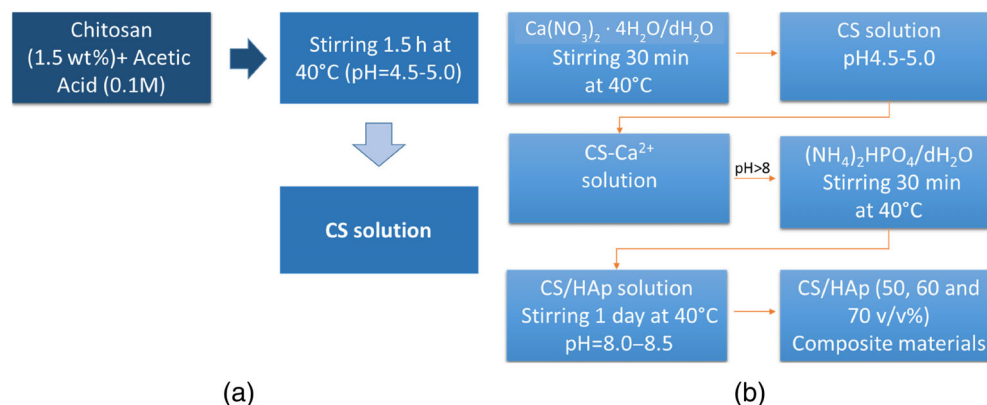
Chitosan (1.5 wt%)+ Acetic Acid (0.1M)

Stirring 1.5 h at 40°C (pH=4.5-5.0)

CS solution

(a)

$Ca(NO_3)_2 \cdot 4H_2O/dH_2O$ Stirring 30 min at 40°C

CS solution pH4.5-5.0

CS-$Ca^{2+}$ solution

pH>8

$(NH_4)_2HPO_4/dH_2O$ Stirring 30 min at 40°C

CS/HAp solution Stirring 1 day at 40°C pH=8.0–8.5

CS/HAp (50, 60 and 70 v/v%) Composite materials

(b)